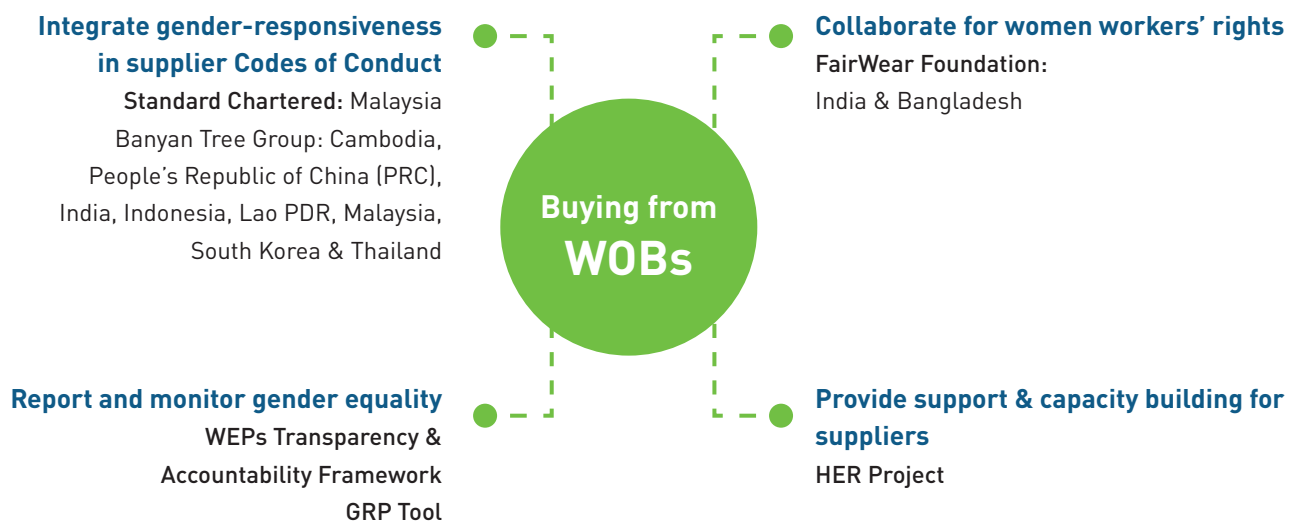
Integrate gender-responsiveness in supplier Codes of Conduct
Standard Chartered: Malaysia
Banyan Tree Group: Cambodia, People's Republic of China (PRC), India, Indonesia, Lao PDR, Malaysia, South Korea & Thailand

Collaborate for women workers' rights
FairWear Foundation:
India & Bangladesh

Buying from WOBs

Report and monitor gender equality
WEPs Transparency & Accountability Framework
GRP Tool

Provide support & capacity building for suppliers
HER Project